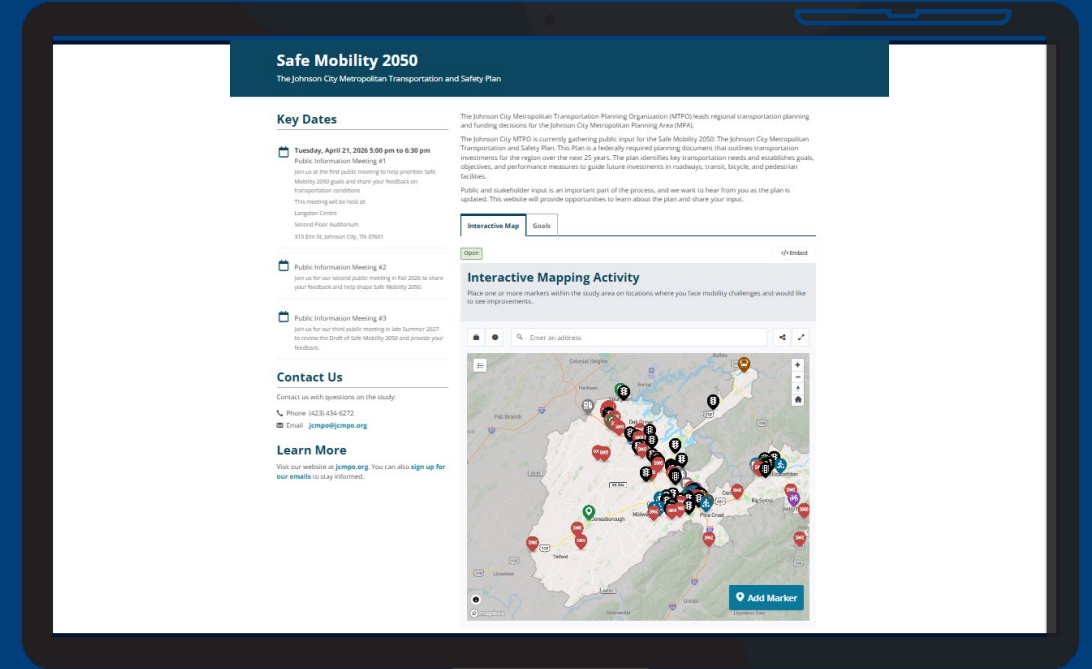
Safe Mobility 2050

The Johnson City Metropolitan Transportation and Safety Plan

Key Dates

Tuesday, April 21, 2026 5:00 pm to 6:30 pm
Public Information Meeting #1
Join us at the first public meeting to help prioritize Safe Mobility 2050 goals and share your feedback on transportation conditions
This meeting will be held at:
Langston Centre
Second Floor Auditorium
315 Elm St, Johnson City, TN 37601

Public Information Meeting #2
Join us for our second public meeting in Fall 2026 to share your feedback and help shape Safe Mobility 2050.

Public Information Meeting #3
Join us for our third public meeting in late Summer 2027 to review the Draft of Safe Mobility 2050 and provide your feedback.

Contact Us

Contact us with questions on the study:
Phone (423) 434-6272
Email jcmpo@jcmpo.org

Learn More

Visit our website at jcmpo.org. You can also sign up for our emails to stay informed.

The Johnson City Metropolitan Transportation Planning Organization (MTPO) leads regional transportation planning and funding decisions for the Johnson City Metropolitan Planning Area (MPA).

The Johnson City MTPO is currently gathering public input for the Safe Mobility 2050: The Johnson City Metropolitan Transportation and Safety Plan. This Plan is a federally required planning document that outlines transportation investments for the region over the next 25 years. The plan identifies key transportation needs and establishes goals, objectives, and performance measures to guide future investments in roadways, transit, bicycle, and pedestrian facilities.

Public and stakeholder input is an important part of the process, and we want to hear from you as the plan is updated. This website will provide opportunities to learn about the plan and share your input.

Interactive Map | Goals

Open
</> Embed

Interactive Mapping Activity

Place one or more markers within the study area on locations where you face mobility challenges and would like to see improvements.

Enter an address

Gobold Heights
Bluff City
Piney Flats
Gray
Fall Branch
Johnson City
Milligan
Pine Crest
Elizabethton
Jonesborough
Big Spring
Telford
Limestone
Unicoi
Erwin
Hampton
Roan Mountain

Add Marker